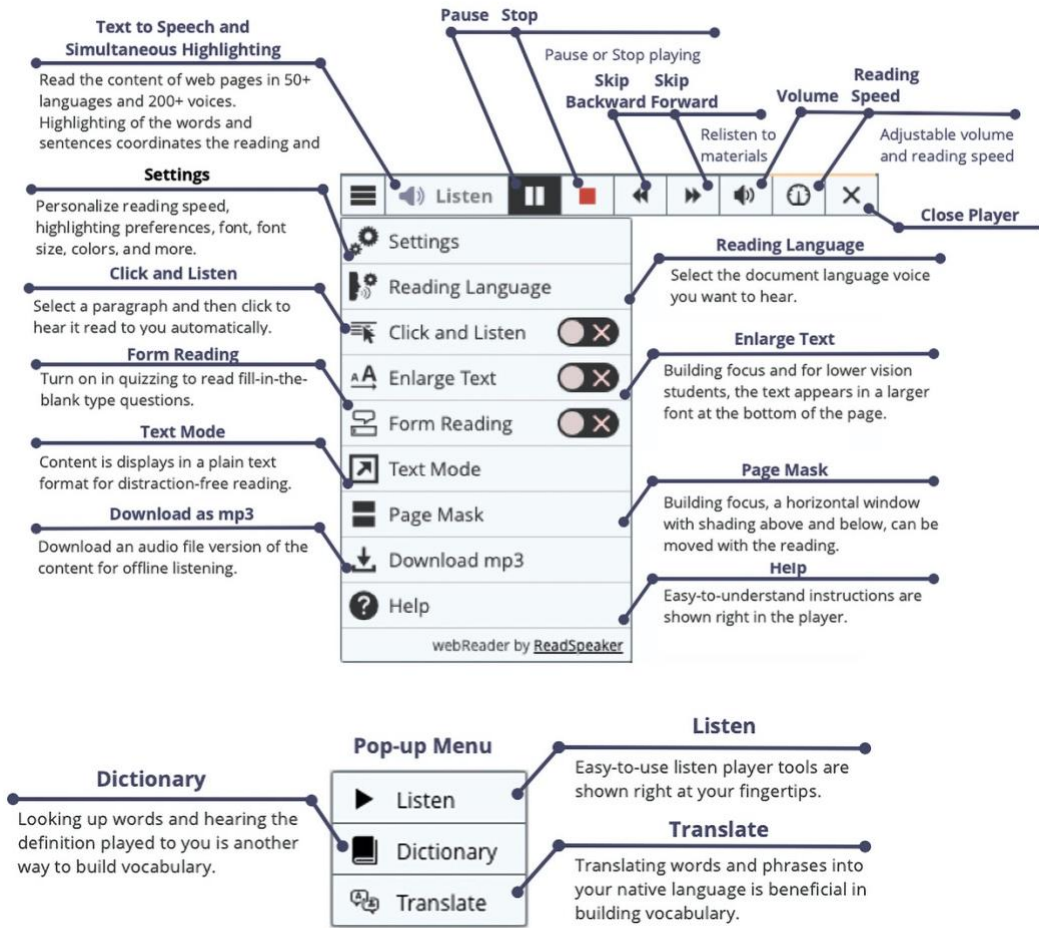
Text to Speech and Simultaneous Highlighting
Read the content of web pages in 50+ languages and 200+ voices. Highlighting of the words and sentences coordinates the reading and

Pause Stop
Pause or Stop playing

Skip Backward Skip Forward
Relisten to materials

Volume Reading Speed
Adjustable volume and reading speed

Listen

Close Player

Settings
Personalize reading speed, highlighting preferences, font, font size, colors, and more.

Click and Listen
Select a paragraph and then click to hear it read to you automatically.

Form Reading
Turn on in quizzing to read fill-in-the-blank type questions.

Text Mode
Content is displays in a plain text format for distraction-free reading.

Download as mp3
Download an audio file version of the content for offline listening.

Settings
Reading Language
Click and Listen
Enlarge Text
Form Reading
Text Mode
Page Mask
Download mp3
Help
webReader by ReadSpeaker

Reading Language
Select the document language voice you want to hear.

Enlarge Text
Building focus and for lower vision students, the text appears in a larger font at the bottom of the page.

Page Mask
Building focus, a horizontal window with shading above and below, can be moved with the reading.

Help
Easy-to-understand instructions are shown right in the player.

Pop-up Menu
Listen
Dictionary
Translate

Dictionary
Looking up words and hearing the definition played to you is another way to build vocabulary.

Listen
Easy-to-use listen player tools are shown right at your fingertips.

Translate
Translating words and phrases into your native language is beneficial in building vocabulary.